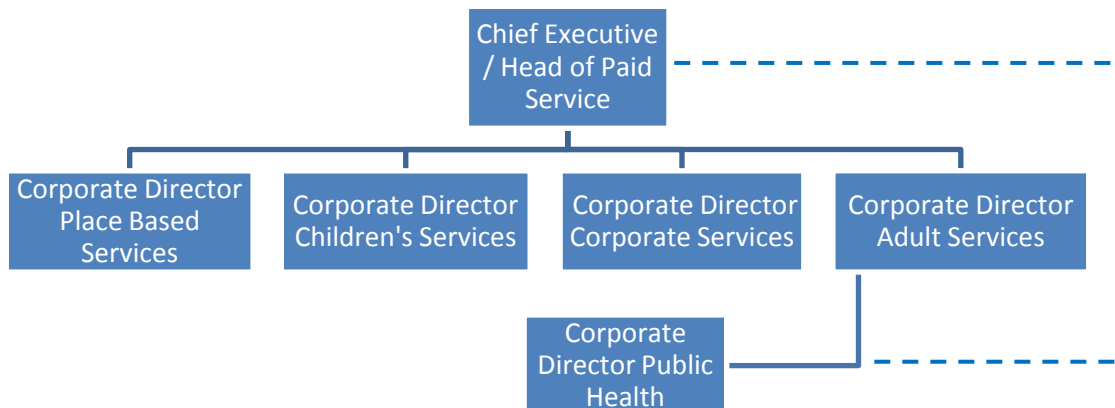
Chief Executive / Head of Paid Service

Corporate Director Place Based Services

Corporate Director Children's Services

Corporate Director Corporate Services

Corporate Director Adult Services

Corporate Director Public Health